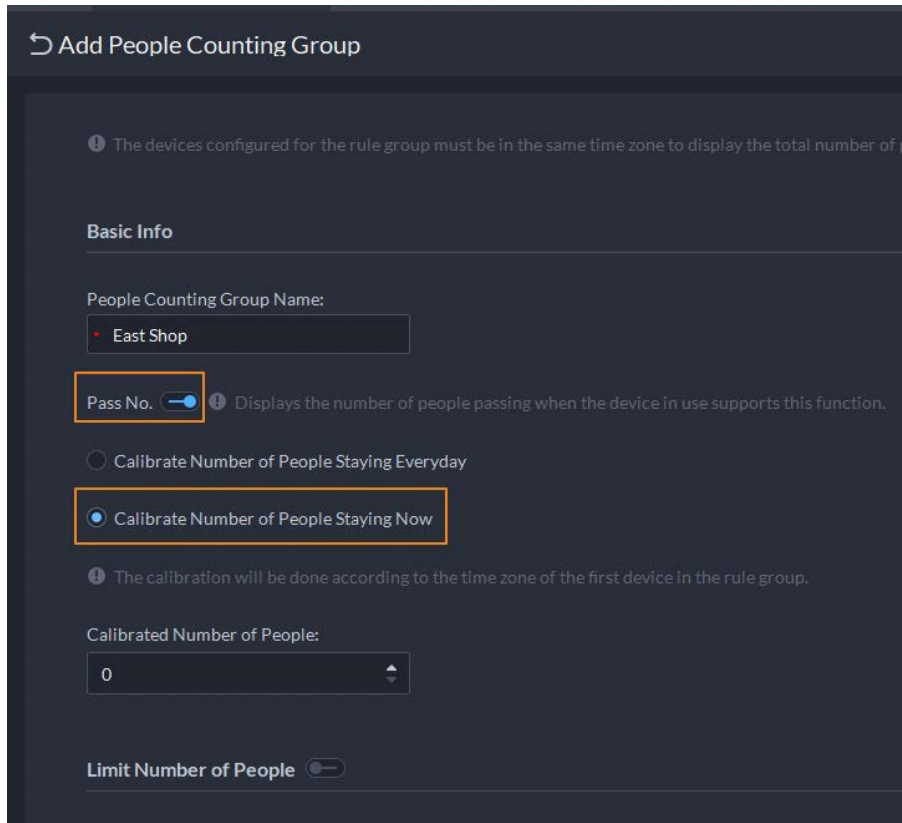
Add People Counting Group

The devices configured for the rule group must be in the same time zone to display the total number of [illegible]

Basic Info

People Counting Group Name:

* East Shop

Pass No.

Displays the number of people passing when the device in use supports this function.

Calibrate Number of People Staying Everyday

Calibrate Number of People Staying Now

The calibration will be done according to the time zone of the first device in the rule group.

Calibrated Number of People:

0

Limit Number of People